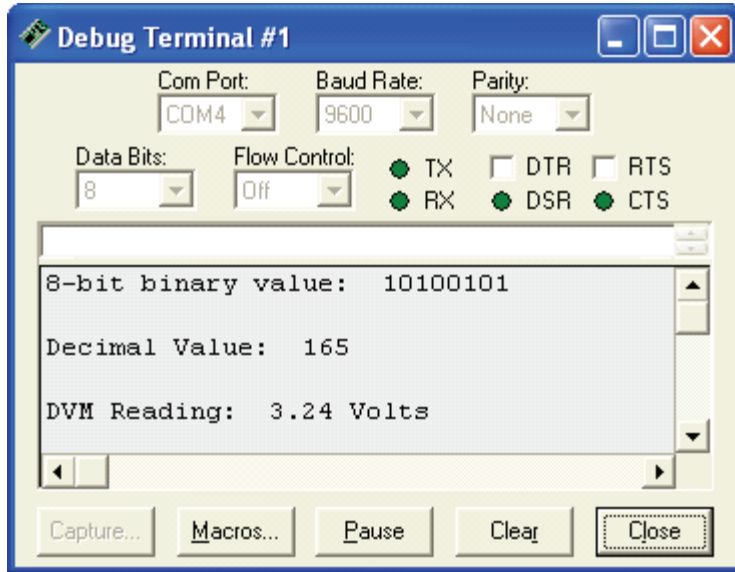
Debug Terminal #1

Com Port: COM4
Baud Rate: 9600
Parity: None
Data Bits: 8
Flow Control: Off
TX
RX
DTR
DSR
RTS
CTS

8-bit binary value:  10100101

Decimal Value:  165

DVM Reading:  3.24 Volts

Capture...
Macros...
Pause
Clear
Close